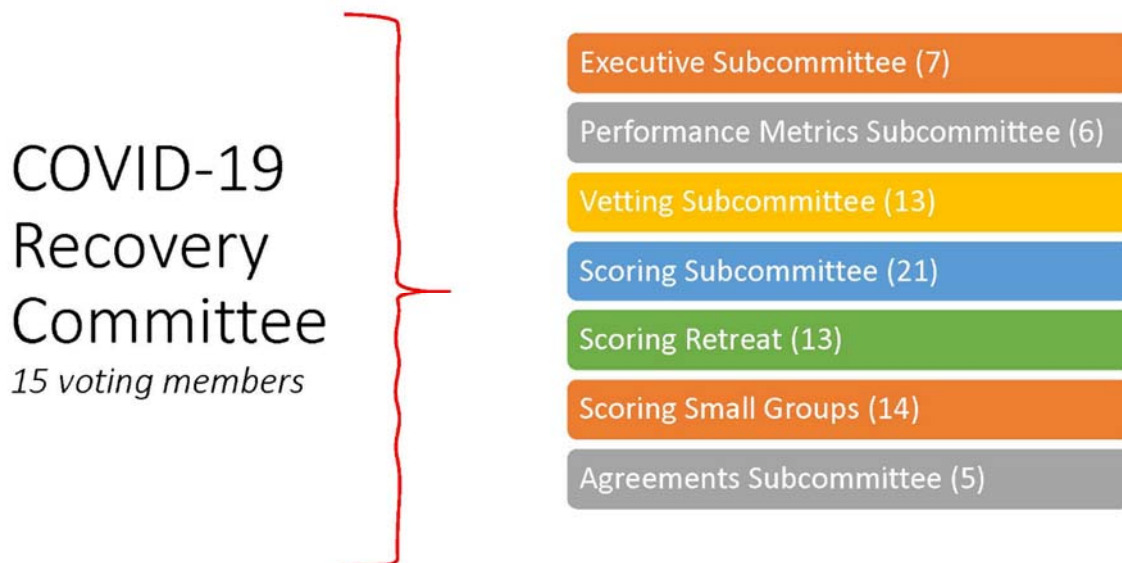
COVID-19 Recovery Committee
15 voting members

Executive Subcommittee (7)

Performance Metrics Subcommittee (6)

Vetting Subcommittee (13)

Scoring Subcommittee (21)

Scoring Retreat (13)

Scoring Small Groups (14)

Agreements Subcommittee (5)